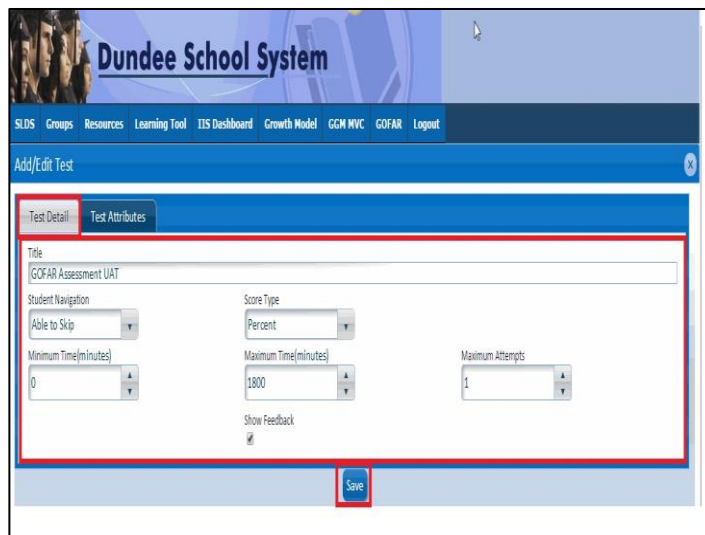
Dundee School System

SLDS Groups Resources Learning Tool IIS Dashboard Growth Model GGM MVC GOFAR Logout

Add/Edit Test

Test Detail Test Attributes

Title
GOFAR Assessment UAT

Student Navigation
Able to Skip

Score Type
Percent

Minimum Time(minutes)
0

Maximum Time(minutes)
1800

Maximum Attempts
1

Show Feedback

Save